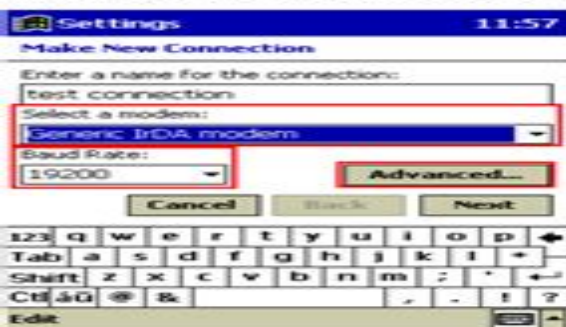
Settings 11:57
Make New Connection
Enter a name for the connection:
test connection
Select a modem:
Generic IrDA modem
Baud Rate:
19200
Advanced...
Cancel Back Next
123 q w e r t y u i o p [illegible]
Tab a s d f g h j k l ; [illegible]
Shift z x c v b n m , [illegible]
Ctl áü @ & , . ! ?
Edit